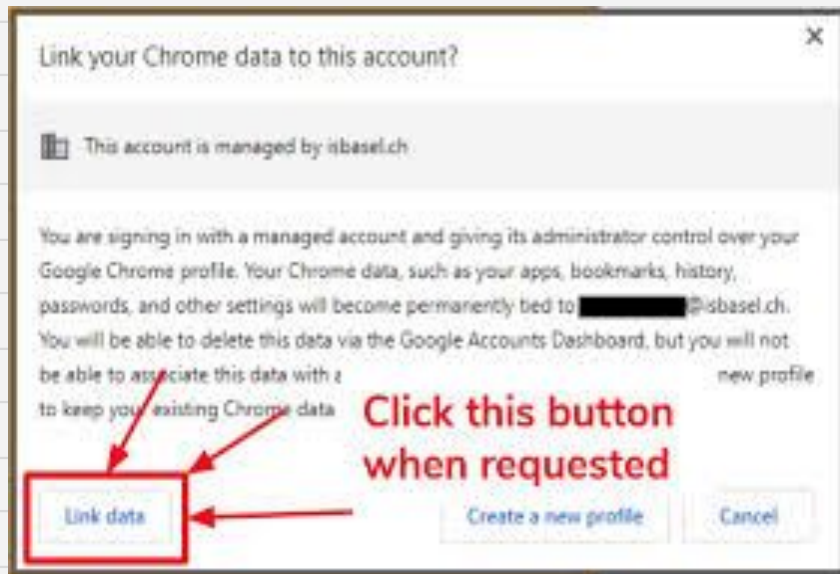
Link your Chrome data to this account?

×

This account is managed by isbasel.ch

You are signing in with a managed account and giving its administrator control over your Google Chrome profile. Your Chrome data, such as your apps, bookmarks, history, passwords, and other settings will become permanently tied to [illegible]@isbasel.ch. You will be able to delete this data via the Google Accounts Dashboard, but you will not be able to associate this data with a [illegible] new profile to keep your existing Chrome data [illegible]

Click this button when requested

Link data

Create a new profile

Cancel